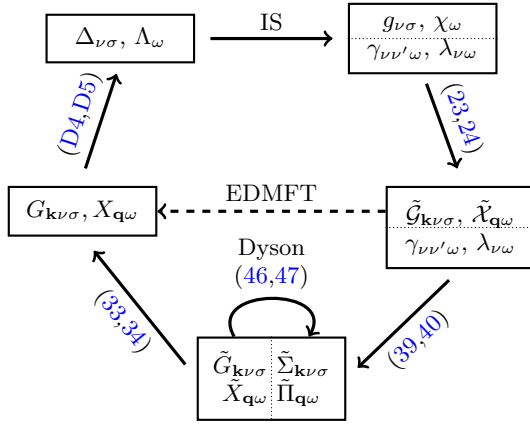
$\Delta_{\nu\sigma}, \Lambda_\omega$

IS

$g_{\nu\sigma}, \chi_\omega$

$\gamma_{\nu\nu'\omega}, \lambda_{\nu\omega}$

(D4,D5)

(23,24)

$G_{\mathbf{k}\nu\sigma}, X_{\mathbf{q}\omega}$

EDMFT

$\tilde{\mathcal{G}}_{\mathbf{k}\nu\sigma}, \tilde{\mathcal{X}}_{\mathbf{q}\omega}$

$\gamma_{\nu\nu'\omega}, \lambda_{\nu\omega}$

Dyson

(46,47)

(33,34)

(39,40)

$\tilde{G}_{\mathbf{k}\nu\sigma}$ $\tilde{\Sigma}_{\mathbf{k}\nu\sigma}$

$\tilde{X}_{\mathbf{q}\omega}$ $\tilde{\Pi}_{\mathbf{q}\omega}$